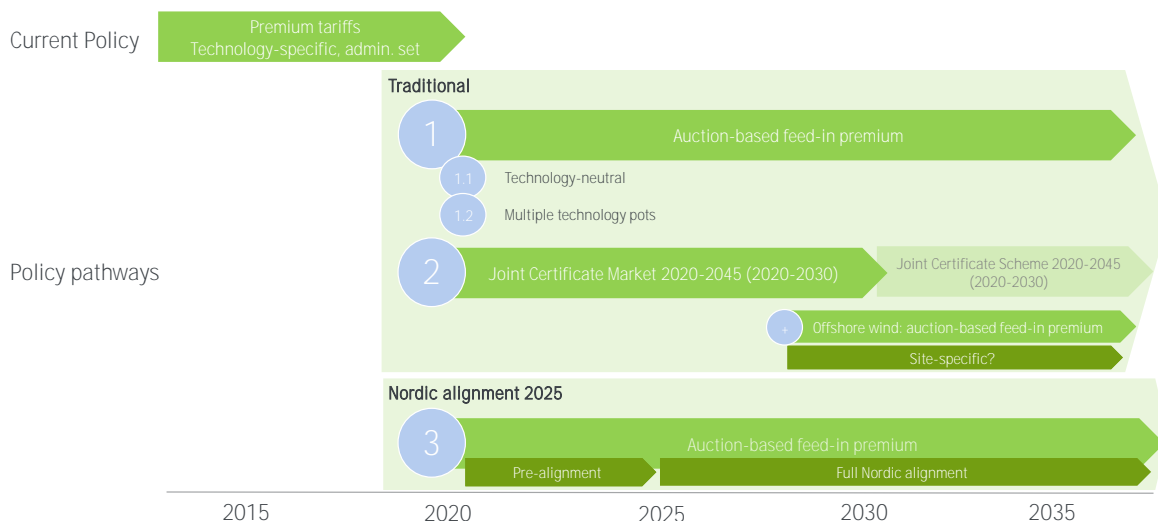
Current Policy

Premium tariffs
Technology-specific, admin. set

Policy pathways

Traditional

1

Auction-based feed-in premium

1.1 Technology-neutral

1.2 Multiple technology pots

2

Joint Certificate Market 2020-2045 (2020-2030)

Joint Certificate Scheme 2020-2045 (2020-2030)

+ Offshore wind: auction-based feed-in premium

Site-specific?

Nordic alignment 2025

3

Auction-based feed-in premium

Pre-alignment

Full Nordic alignment

2015 2020 2025 2030 2035